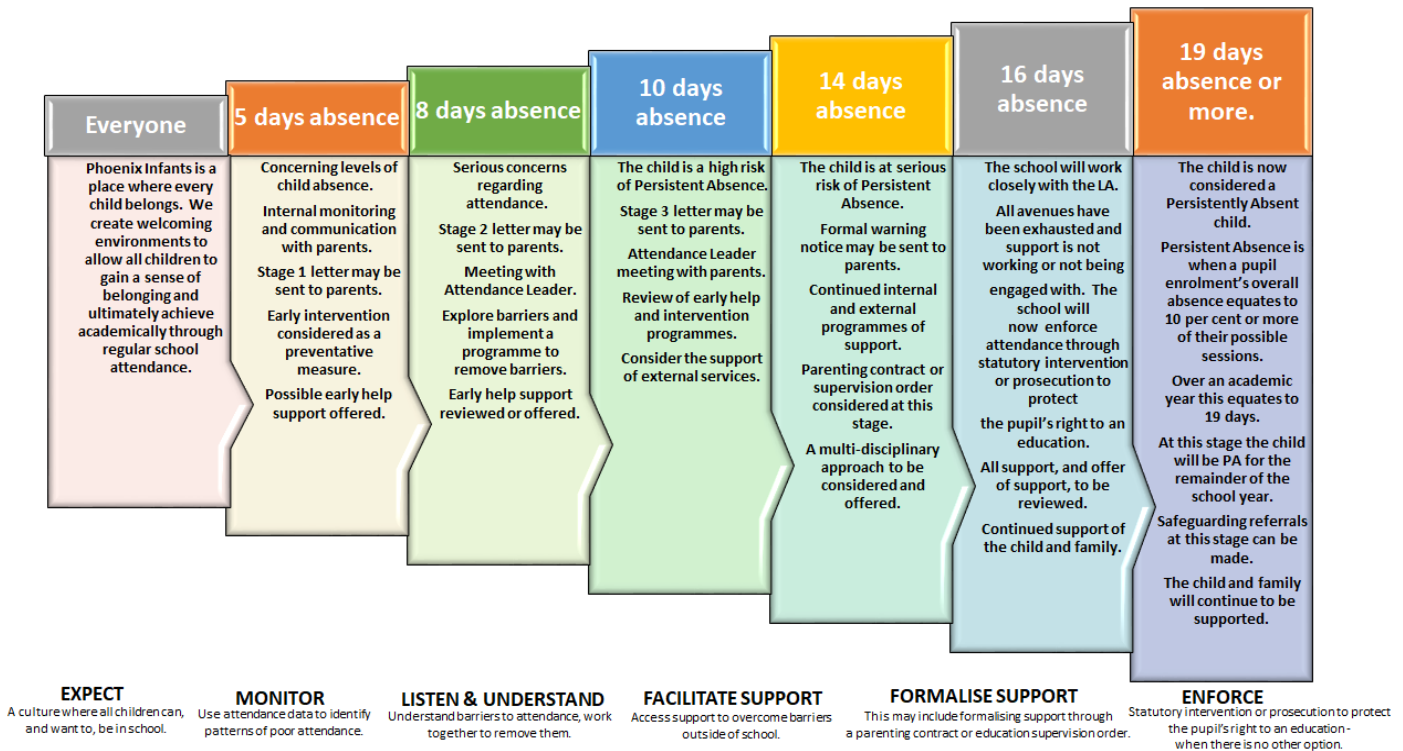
Everyone

Phoenix Infants is a place where every child belongs. We create welcoming environments to allow all children to gain a sense of belonging and ultimately achieve academically through regular school attendance.

5 days absence

Concerning levels of child absence.

Internal monitoring and communication with parents.

Stage 1 letter may be sent to parents.

Early intervention considered as a preventative measure.

Possible early help support offered.

8 days absence

Serious concerns regarding attendance.

Stage 2 letter may be sent to parents.

Meeting with Attendance Leader.

Explore barriers and implement a programme to remove barriers.

Early help support reviewed or offered.

10 days absence

The child is a high risk of Persistent Absence.

Stage 3 letter may be sent to parents.

Attendance Leader meeting with parents.

Review of early help and intervention programmes.

Consider the support of external services.

14 days absence

The child is at serious risk of Persistent Absence.

Formal warning notice may be sent to parents.

Continued internal and external programmes of support.

Parenting contract or supervision order considered at this stage.

A multi-disciplinary approach to be considered and offered.

16 days absence

The school will work closely with the LA.

All avenues have been exhausted and support is not working or not being

engaged with. The school will now enforce attendance through statutory intervention or prosecution to protect

the pupil's right to an education.

All support, and offer of support, to be reviewed.

Continued support of the child and family.

19 days absence or more.

The child is now considered a Persistently Absent child.

Persistent Absence is when a pupil enrolment's overall absence equates to 10 per cent or more of their possible sessions.

Over an academic year this equates to 19 days.

At this stage the child will be PA for the remainder of the school year.

Safeguarding referrals at this stage can be made.

The child and family will continue to be supported.

EXPECT
A culture where all children can, and want to, be in school.

MONITOR
Use attendance data to identify patterns of poor attendance.

LISTEN & UNDERSTAND
Understand barriers to attendance, work together to remove them.

FACILITATE SUPPORT
Access support to overcome barriers outside of school.

FORMALISE SUPPORT
This may include formalising support through a parenting contract or education supervision order.

ENFORCE
Statutory intervention or prosecution to protect the pupil's right to an education - when there is no other option.